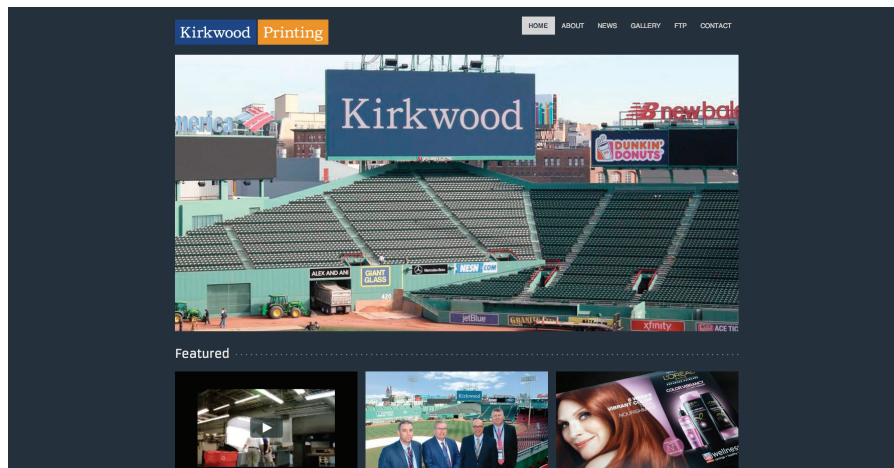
Kirkwood Printing

HOME ABOUT NEWS GALLERY FTP CONTACT

Kirkwood

merica

new bal

DUNKIN' DONUTS

ALEX AND ANI

GIANT GLASS

Mercedes-Benz

NESN.COM

420

jetBlue

xfinity

Featured

Kirkwood

L'ORÉAL